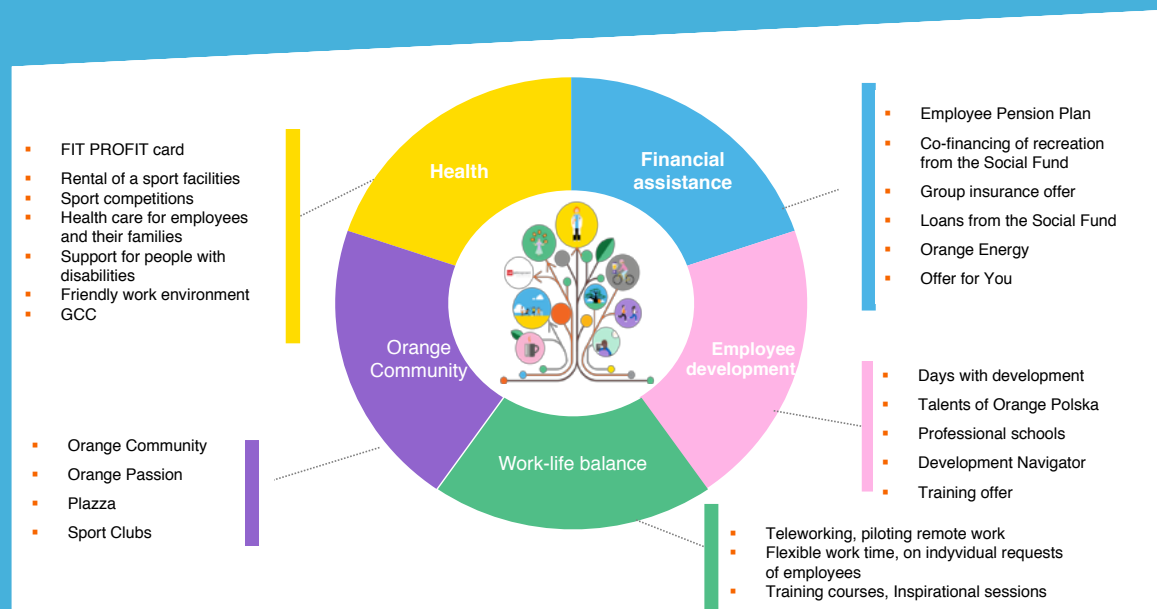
- FIT PROFIT card
- Rental of a sport facilities
- Sport competitions
- Health care for employees and their families
- Support for people with disabilities
- Friendly work environment
- GCC

Health

Financial assistance

- Employee Pension Plan
- Co-financing of recreation from the Social Fund
- Group insurance offer
- Loans from the Social Fund
- Orange Energy
- Offer for You

Orange Community

Employee development

- Days with development
- Talents of Orange Polska
- Professional schools
- Development Navigator
- Training offer

Work-life balance

- Orange Community
- Orange Passion
- Plazza
- Sport Clubs

- Teleworking, piloting remote work
- Flexible work time, on indyvidual requests of employees
- Training courses, Inspirational sessions